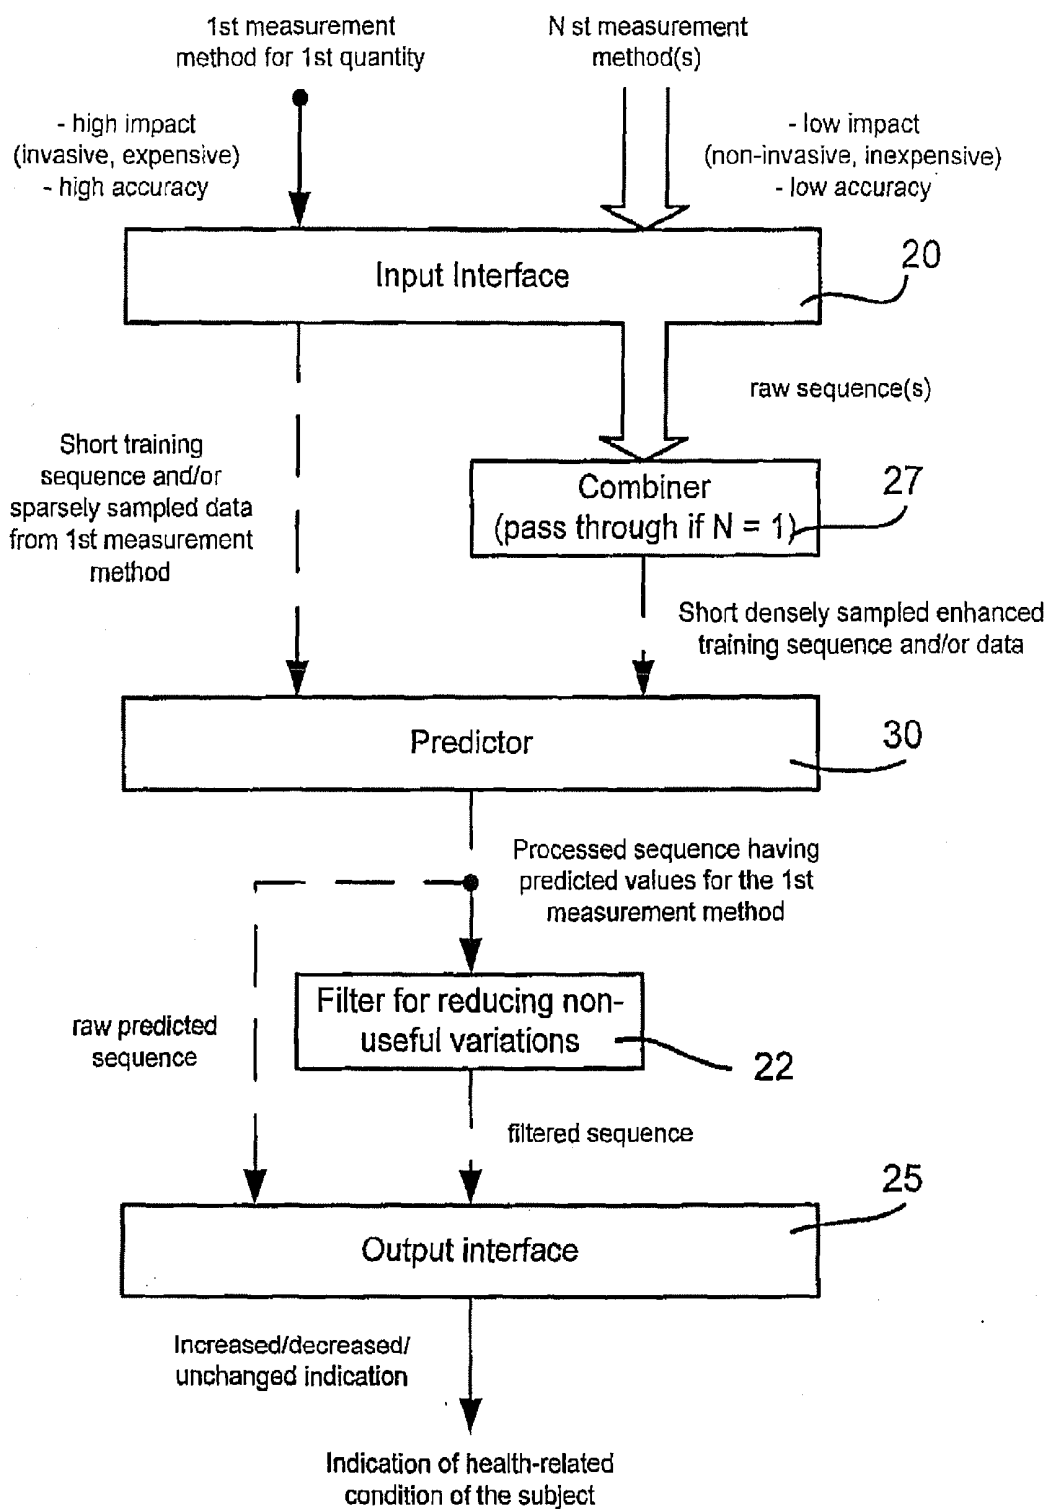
1st measurement method for 1st quantity

N st measurement method(s)

- high impact (invasive, expensive) - high accuracy

- low impact (non-invasive, inexpensive) - low accuracy

Input Interface

20

raw sequence(s)

Short training sequence and/or sparsely sampled data from 1st measurement method

Combiner (pass through if N = 1)

27

Short densely sampled enhanced training sequence and/or data

Predictor

30

Processed sequence having predicted values for the 1st measurement method

raw predicted sequence

Filter for reducing non-useful variations

22

filtered sequence

25

Output interface

Increased/decreased/ unchanged indication

Indication of health-related condition of the subject